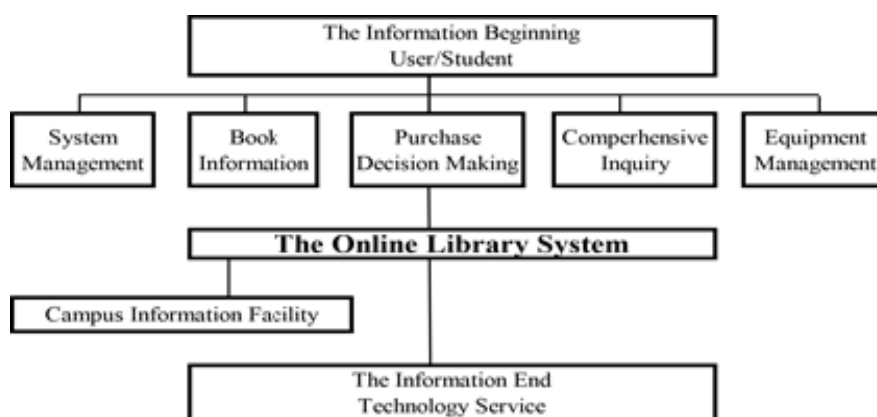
The Information Beginning
User/Student

System Management

Book Information

Purchase Decision Making

Comperhensive Inquiry

Equipment Management

The Online Library System

Campus Information Facility

The Information End
Technology Service